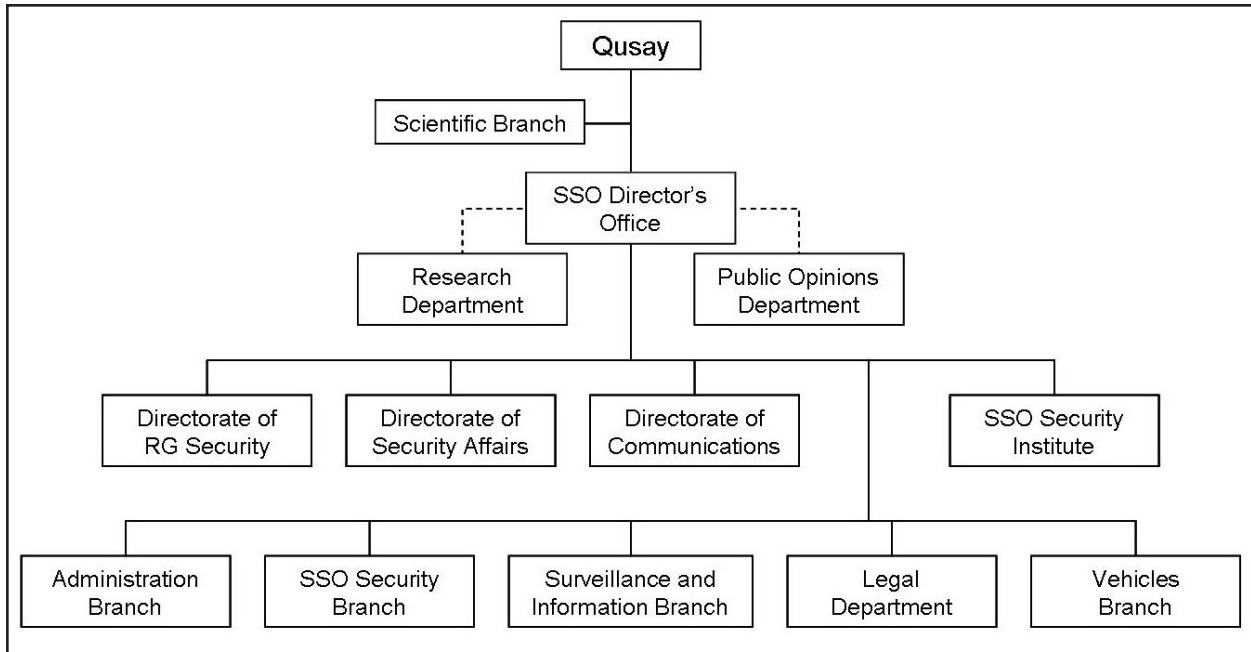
Qusay

Scientific Branch

SSO Director's Office

Research Department

Public Opinions Department

Directorate of RG Security

Directorate of Security Affairs

Directorate of Communications

SSO Security Institute

Administration Branch

SSO Security Branch

Surveillance and Information Branch

Legal Department

Vehicles Branch